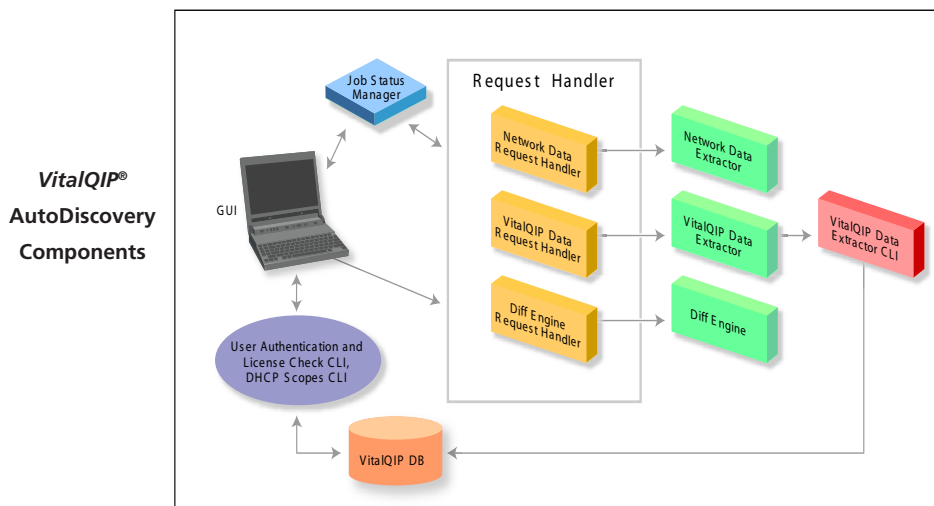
*VitalQIP*®
**AutoDiscovery Components**

Job Status Manager

Request Handler

GUI

Network Data Request Handler

Network Data Extractor

VitalQIP Data Request Handler

VitalQIP Data Extractor

VitalQIP Data Extractor CLI

Diff Engine Request Handler

Diff Engine

User Authentication and License Check CLI, DHCP Scopes CLI

VitalQIP DB